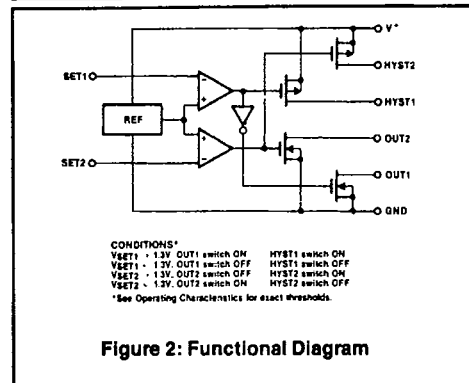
V+

SET1

HYST2

HYST1

REF

OUT2

SET2

OUT1

GND

CONDITIONS*
$V_{SET1}$ > 1.3V, OUT1 switch ON HYST1 switch ON
$V_{SET1}$ < 1.3V, OUT1 switch OFF HYST1 switch OFF
$V_{SET2}$ > 1.3V, OUT2 switch OFF HYST2 switch ON
$V_{SET2}$ < 1.3V, OUT2 switch ON HYST2 switch OFF
*See Operating Characteristics for exact thresholds.

Figure 2: Functional Diagram